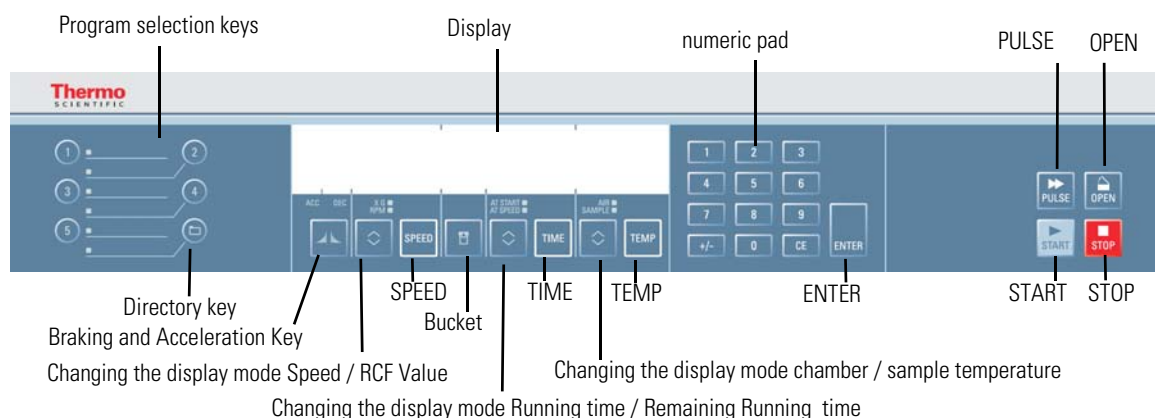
Program selection keys

Display

numeric pad

PULSE

OPEN

Thermo
SCIENTIFIC

1
2
3
4
5

ACC DEC
X G
RPM
SPEED
AT START
AT SPEED
TIME
AIR
SAMPLE
TEMP

1 2 3
4 5 6
7 8 9
+/- 0 CE
ENTER

PULSE
OPEN
START
STOP

Directory key

Braking and Acceleration Key

SPEED

Bucket

TIME

TEMP

ENTER

START

STOP

Changing the display mode Speed / RCF Value

Changing the display mode chamber / sample temperature

Changing the display mode Running time / Remaining Running time